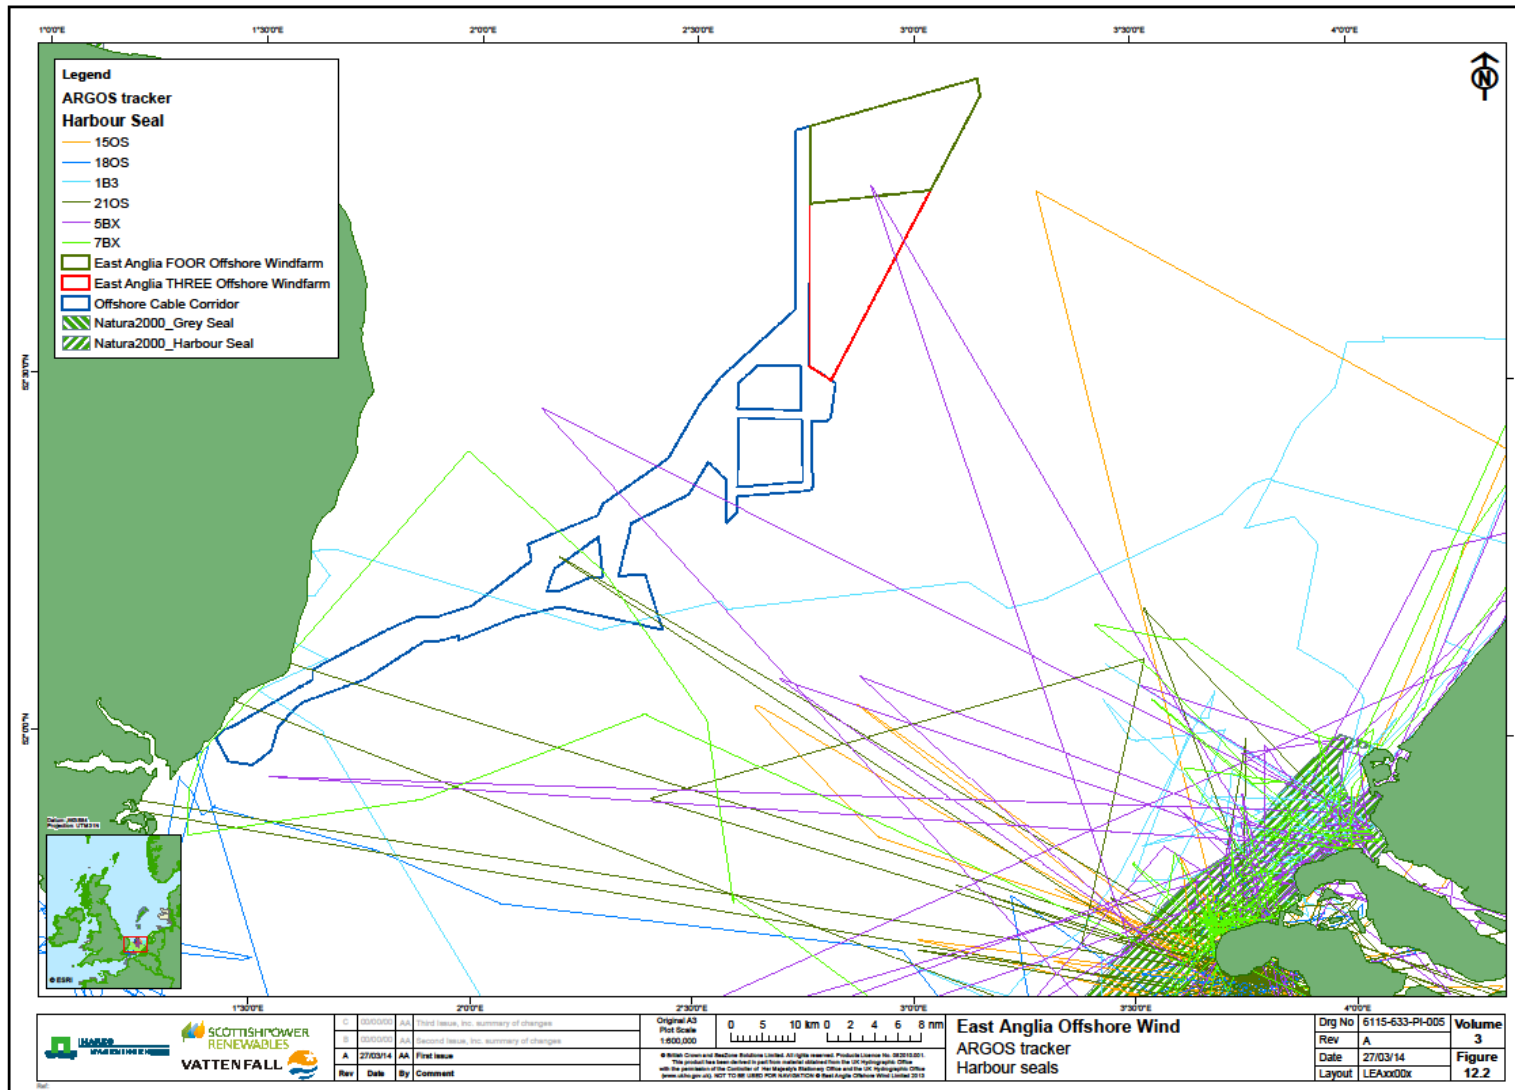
1°0'0"E 1°30'0"E 2°0'0"E 2°30'0"E 3°0'0"E 3°30'0"E 4°0'0"E

N

Legend
ARGOS tracker
Harbour Seal
15OS
18OS
1B3
21OS
5BX
7BX
East Anglia FOOR Offshore Windfarm
East Anglia THREE Offshore Windfarm
Offshore Cable Corridor
Natura2000_Grey Seal
Natura2000_Harbour Seal

52°30'0"N
52°0'0"N

© ESRI

1°30'0"E 2°0'0"E 2°30'0"E 3°0'0"E 3°30'0"E 4°0'0"E

SCOTTISHPOWER RENEWABLES
VATTENFALL

| C | 00/00/00 | AA | Third issue, inc. summary of changes |
|---|---|---|---|
| B | 00/00/00 | AA | Second issue, inc. summary of changes |
| A | 27/03/14 | AA | First issue |
| Rev | Date | By | Comment |

Original A3 Plot Scale 1:600,000

0 5 10 km 0 2 4 6 8 nm

East Anglia Offshore Wind
ARGOS tracker
Harbour seals

| Drg No | 6115-633-PI-005 | Volume 3 |
|---|---|---|
| Rev | A | |
| Date | 27/03/14 | Figure |
| Layout | LEAxx00x | 12.2 |